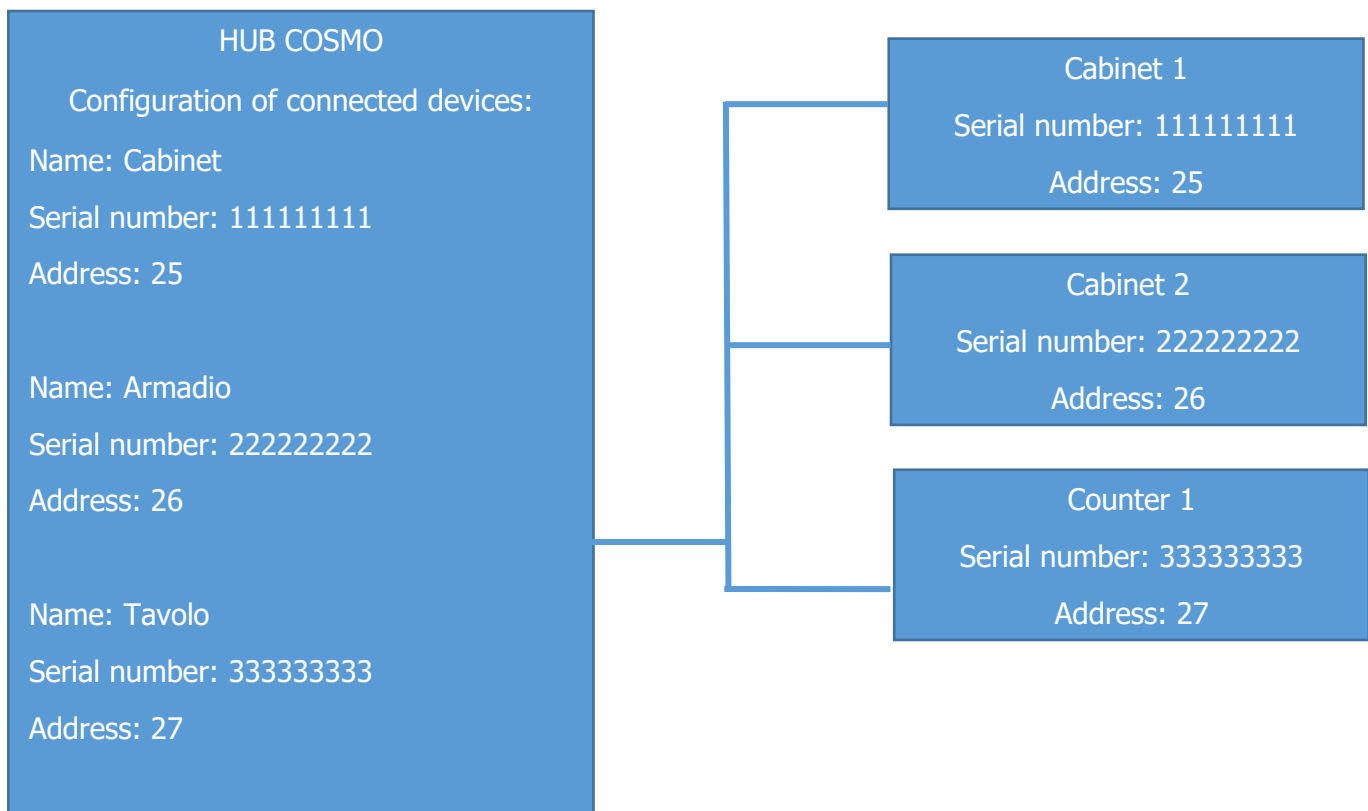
HUB COSMO

Configuration of connected devices:

Name: Cabinet

Serial number: 111111111

Address: 25

Name: Armadio

Serial number: 222222222

Address: 26

Name: Tavolo

Serial number: 333333333

Address: 27

Cabinet 1

Serial number: 111111111

Address: 25

Cabinet 2

Serial number: 222222222

Address: 26

Counter 1

Serial number: 333333333

Address: 27